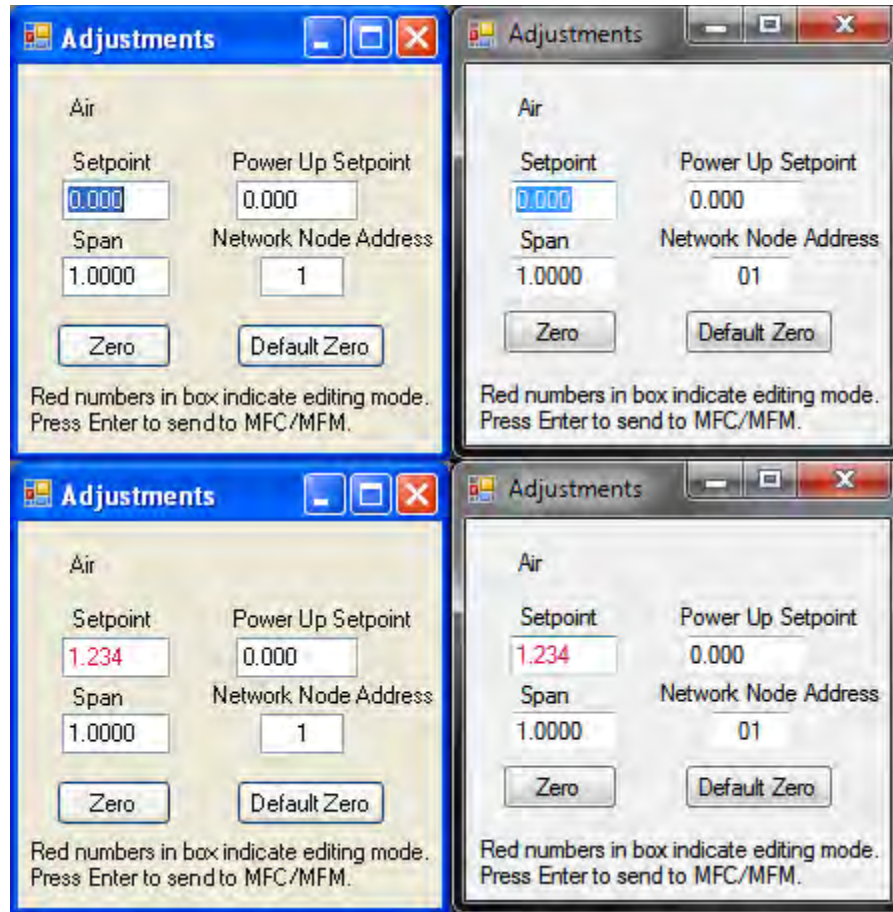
Adjustments

Air

Setpoint
0.000

Power Up Setpoint
0.000

Span
1.0000

Network Node Address
1

Zero

Default Zero

Red numbers in box indicate editing mode. Press Enter to send to MFC/MFM.

Adjustments

Air

Setpoint
0.000

Power Up Setpoint
0.000

Span
1.0000

Network Node Address
01

Zero

Default Zero

Red numbers in box indicate editing mode. Press Enter to send to MFC/MFM.

Adjustments

Air

Setpoint
1.234

Power Up Setpoint
0.000

Span
1.0000

Network Node Address
1

Zero

Default Zero

Red numbers in box indicate editing mode. Press Enter to send to MFC/MFM.

Adjustments

Air

Setpoint
1.234

Power Up Setpoint
0.000

Span
1.0000

Network Node Address
01

Zero

Default Zero

Red numbers in box indicate editing mode. Press Enter to send to MFC/MFM.